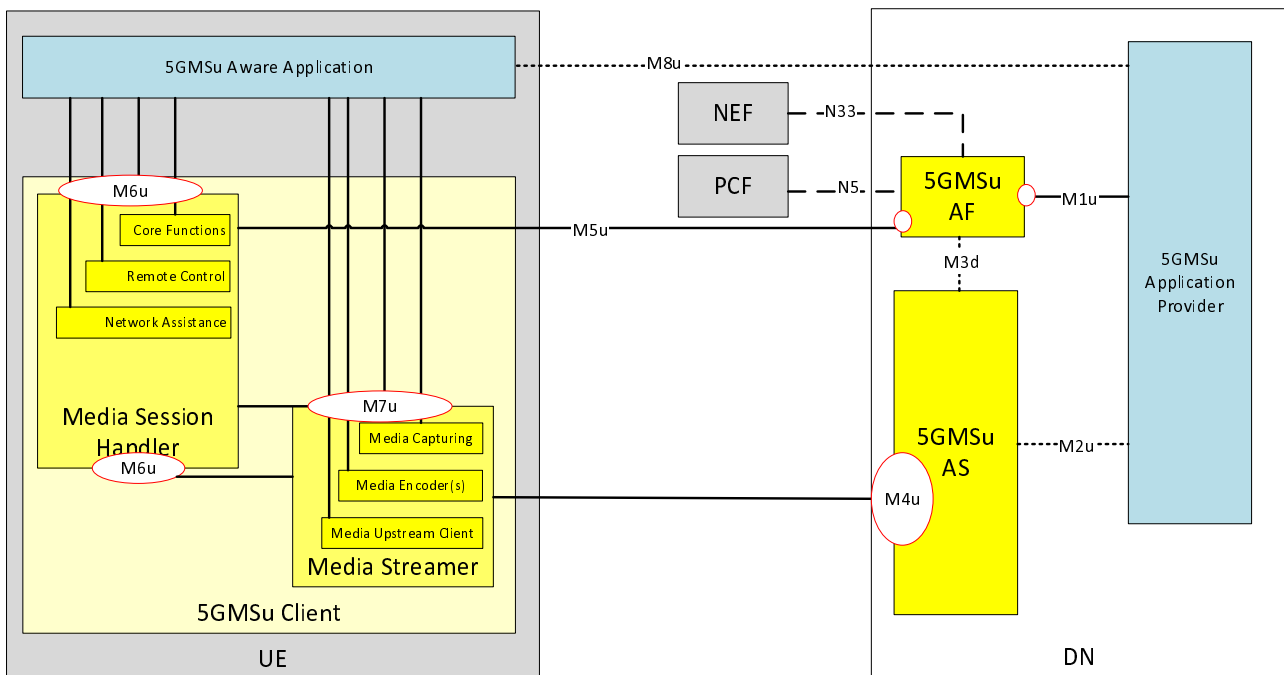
5GMSu Aware Application

M8u

NEF

N33

PCF

N5

5GMSu AF

M1u

5GMSu Application Provider

M6u

Core Functions

M5u

Remote Control

Network Assistance

M3d

Media Session Handler

M7u

Media Capturing

5GMSu AS

M2u

M6u

Media Encoder(s)

M4u

Media Upstream Client

Media Streamer

5GMSu Client

UE

DN